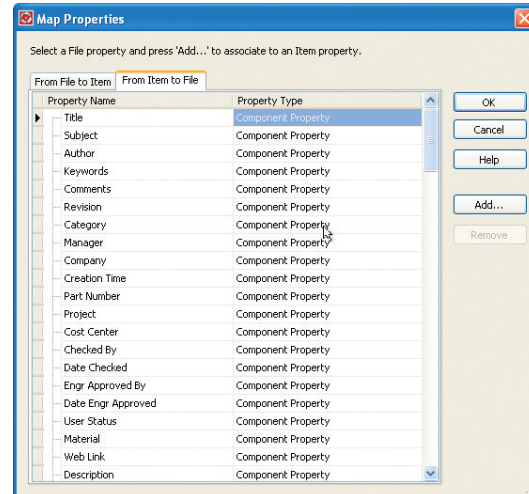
Map Properties

Select a File property and press 'Add...' to associate to an Item property.

From File to Item | From Item to File

| Property Name | Property Type |
|---|---|
| Title | Component Property |
| Subject | Component Property |
| Author | Component Property |
| Keywords | Component Property |
| Comments | Component Property |
| Revision | Component Property |
| Category | Component Property |
| Manager | Component Property |
| Company | Component Property |
| Creation Time | Component Property |
| Part Number | Component Property |
| Project | Component Property |
| Cost Center | Component Property |
| Checked By | Component Property |
| Date Checked | Component Property |
| Engr Approved By | Component Property |
| Date Engr Approved | Component Property |
| User Status | Component Property |
| Material | Component Property |
| Web Link | Component Property |
| Description | Component Property |

OK
Cancel
Help
Add...
Remove